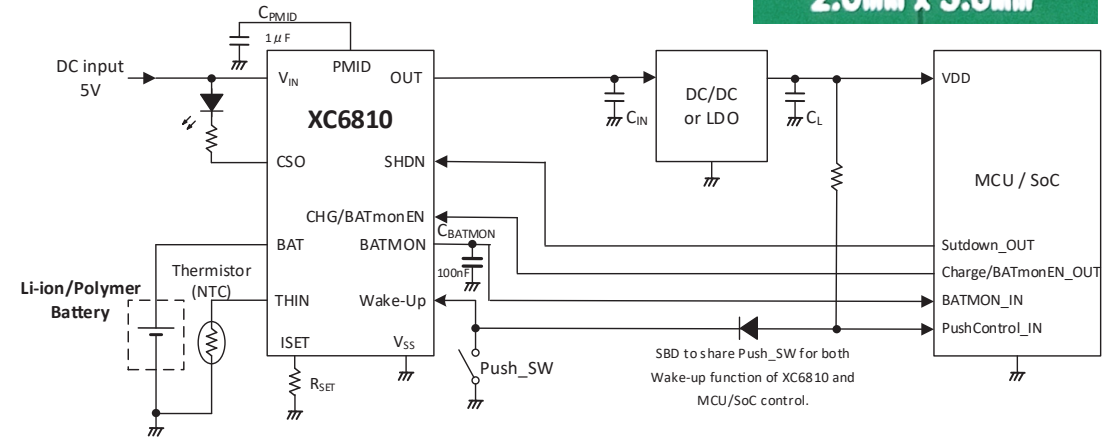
2.0mm x 3.0mm

$C_{PMID}$
$1\mu F$

DC input
5V

$V_{IN}$
PMID
OUT
XC6810
CSO
SHDN
CHG/BATmonEN
BAT
BATMON
$C_{BATMON}$
100nF
Thermistor
(NTC)
THIN
Wake-Up
ISET
$V_{SS}$
$R_{SET}$
Push_SW

Li-ion/Polymer
Battery

$C_{IN}$
DC/DC
or LDO
$C_L$

VDD
MCU / SoC
Sutdown_OUT
Charge/BATmonEN_OUT
BATMON_IN
PushControl_IN

SBD to share Push_SW for both Wake-up function of XC6810 and MCU/SoC control.